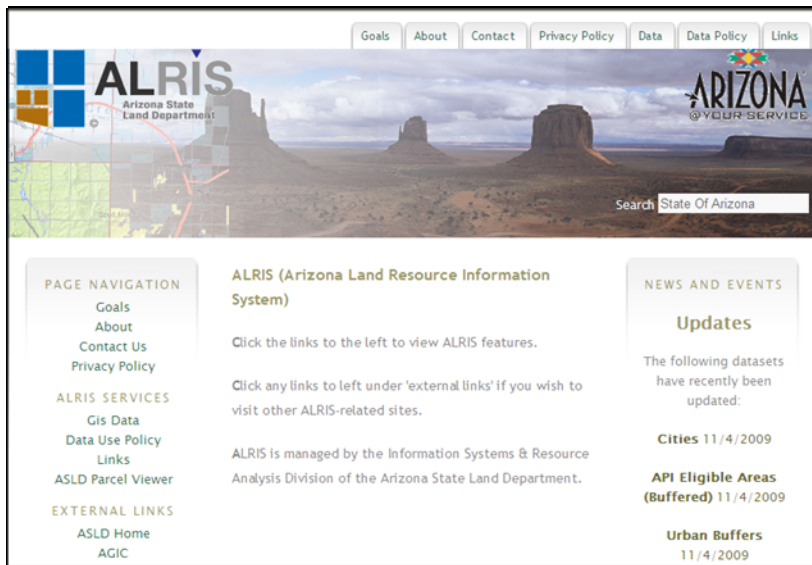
Goals | About | Contact | Privacy Policy | Data | Data Policy | Links

ALRIS
Arizona State Land Department

ARIZONA
@YOUR SERVICE

Search State Of Arizona

PAGE NAVIGATION
Goals
About
Contact Us
Privacy Policy

ALRIS SERVICES
Gis Data
Data Use Policy
Links
ASLD Parcel Viewer

EXTERNAL LINKS
ASLD Home
AGIC

ALRIS (Arizona Land Resource Information System)

Click the links to the left to view ALRIS features.

Click any links to left under 'external links' if you wish to visit other ALRIS-related sites.

ALRIS is managed by the Information Systems & Resource Analysis Division of the Arizona State Land Department.

NEWS AND EVENTS

Updates

The following datasets have recently been updated:

Cities 11/4/2009

API Eligible Areas (Buffered) 11/4/2009

Urban Buffers 11/4/2009